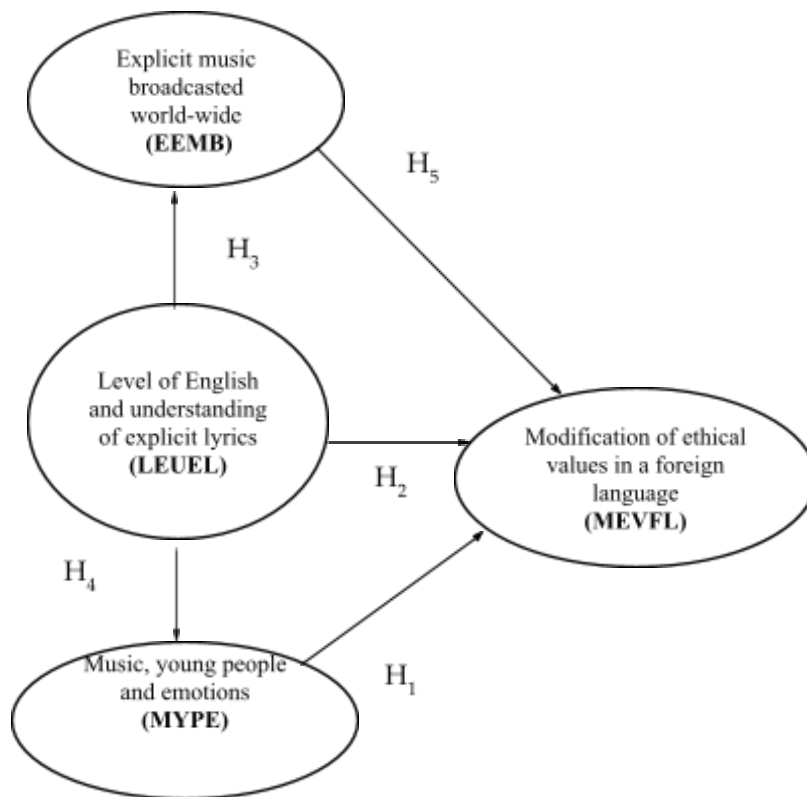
Explicit music broadcasted world-wide
(EEMB)

$H_5$

$H_3$

Level of English and understanding of explicit lyrics
(LEUEL)

Modification of ethical values in a foreign language
(MEVFL)

$H_2$

$H_4$

Music, young people and emotions
(MYPE)

$H_1$